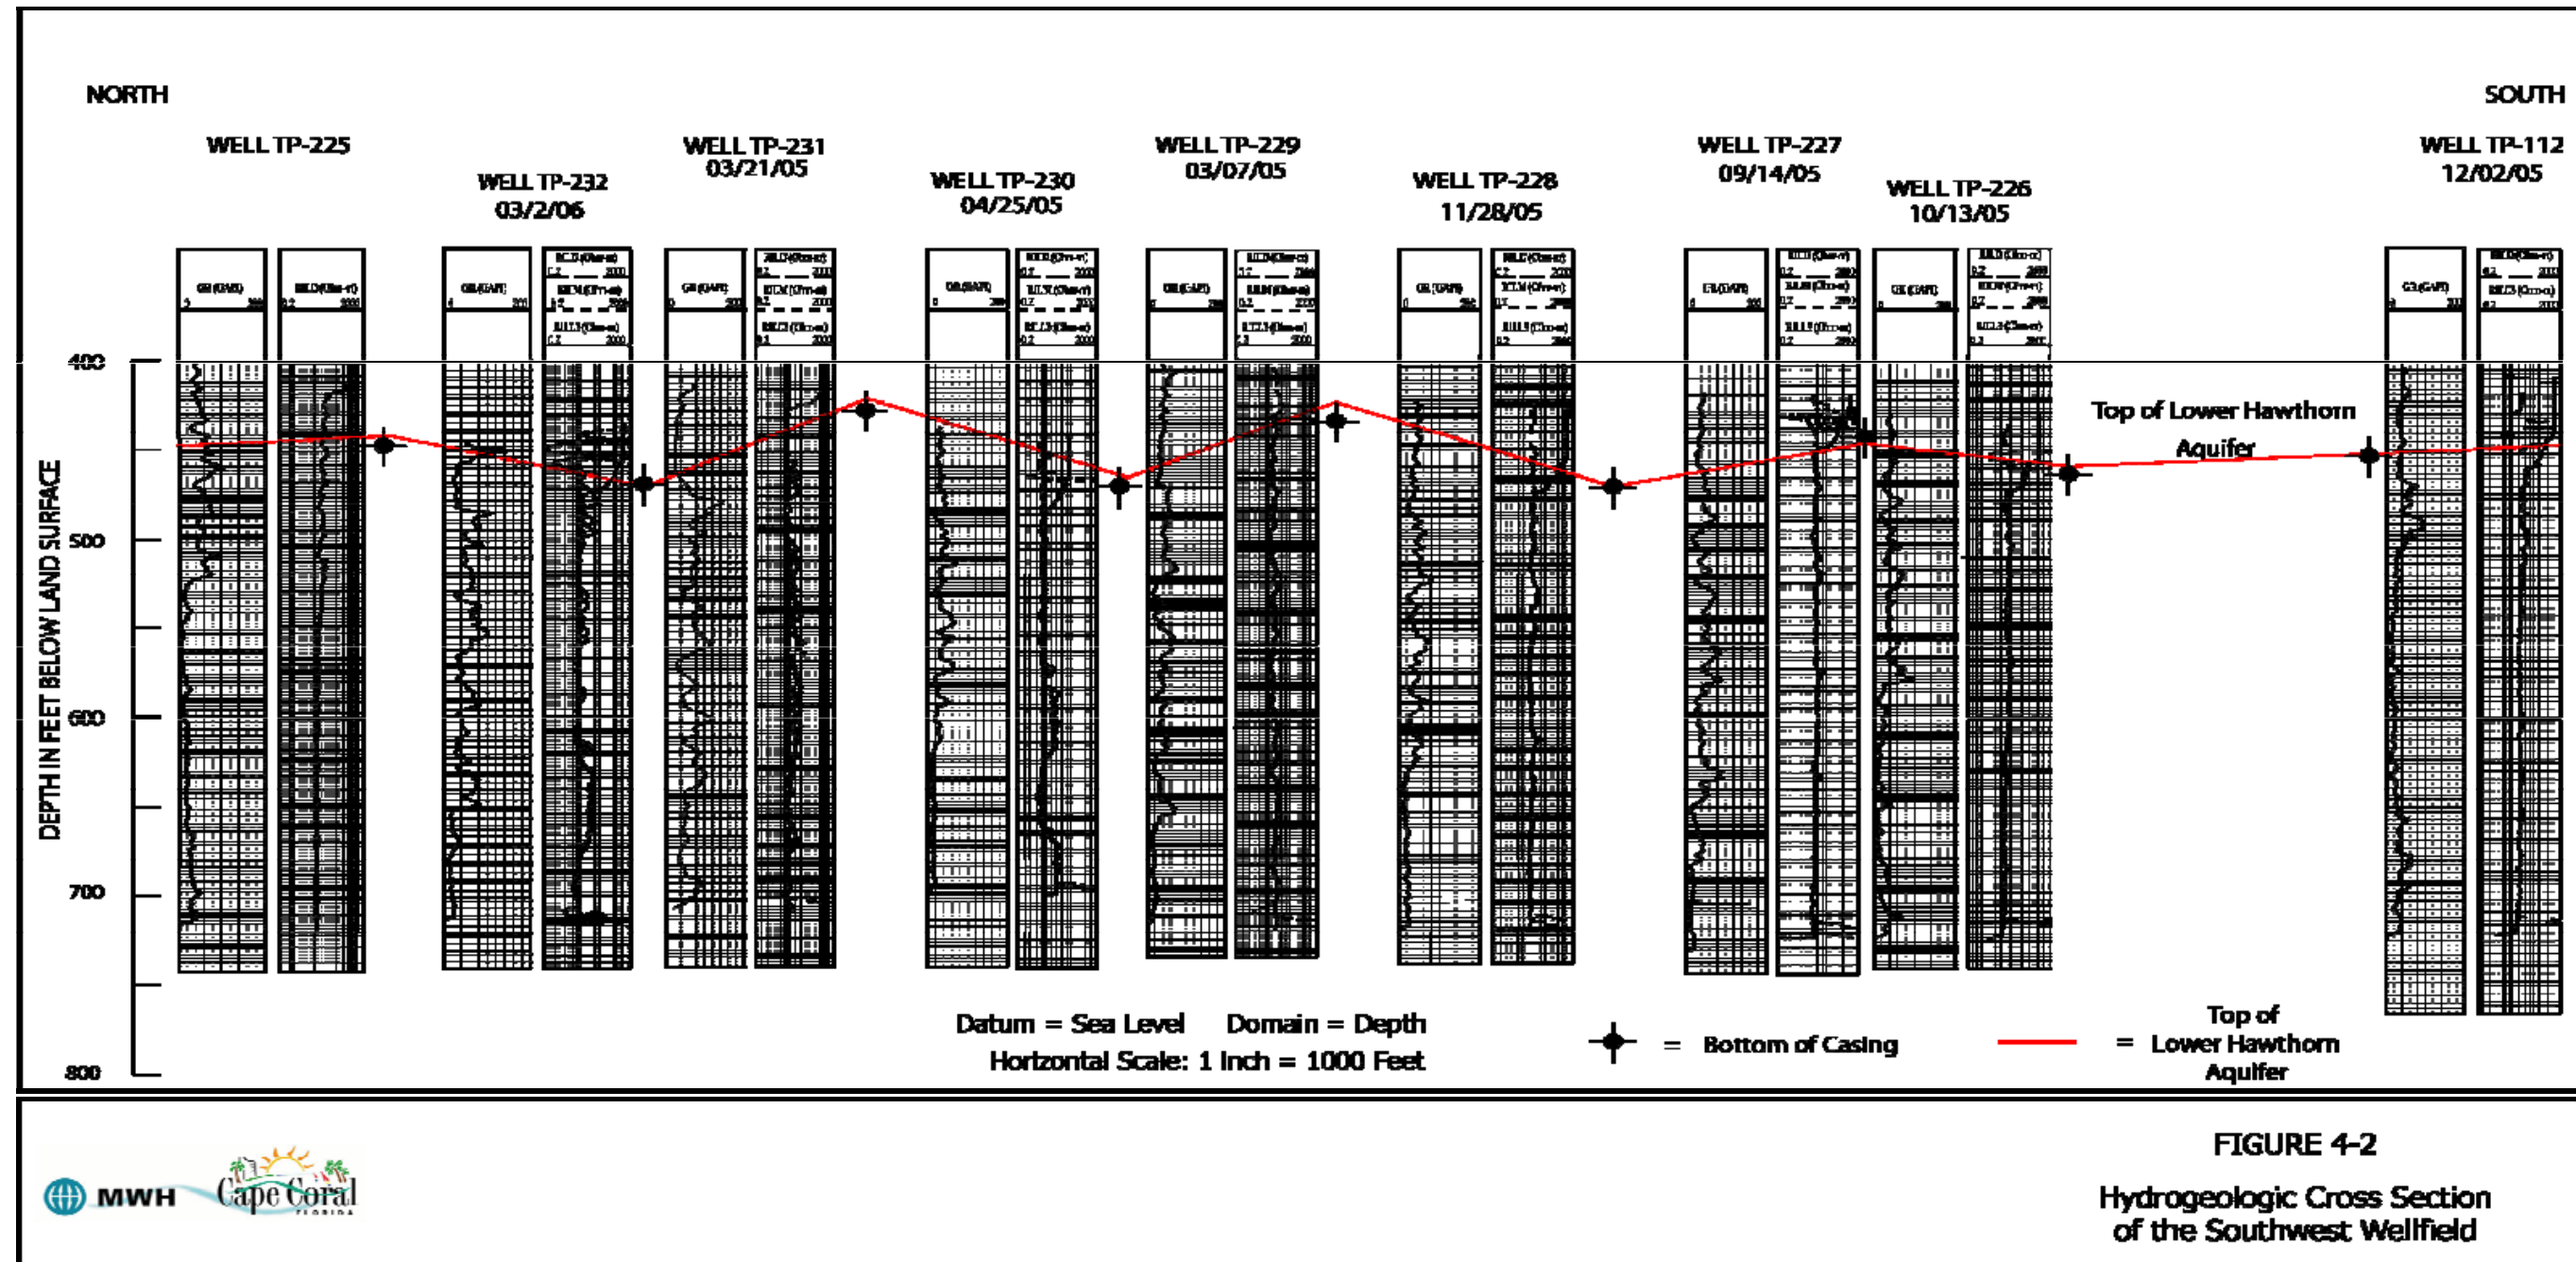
NORTH

SOUTH

WELL TP-225

WELL TP-232
03/2/06

WELL TP-231
03/21/05

WELL TP-230
04/25/05

WELL TP-229
03/07/05

WELL TP-228
11/28/05

WELL TP-227
09/14/05

WELL TP-226
10/13/05

WELL TP-112
12/02/05

DEPTH IN FEET BELOW LAND SURFACE

400

500

600

700

800

Top of Lower Hawthorn Aquifer

Datum = Sea Level Domain = Depth
Horizontal Scale: 1 Inch = 1000 Feet

= Bottom of Casing

= Top of Lower Hawthorn Aquifer

MWH

Cape Coral
FLORIDA

FIGURE 4-2

Hydrogeologic Cross Section of the Southwest Wellfield